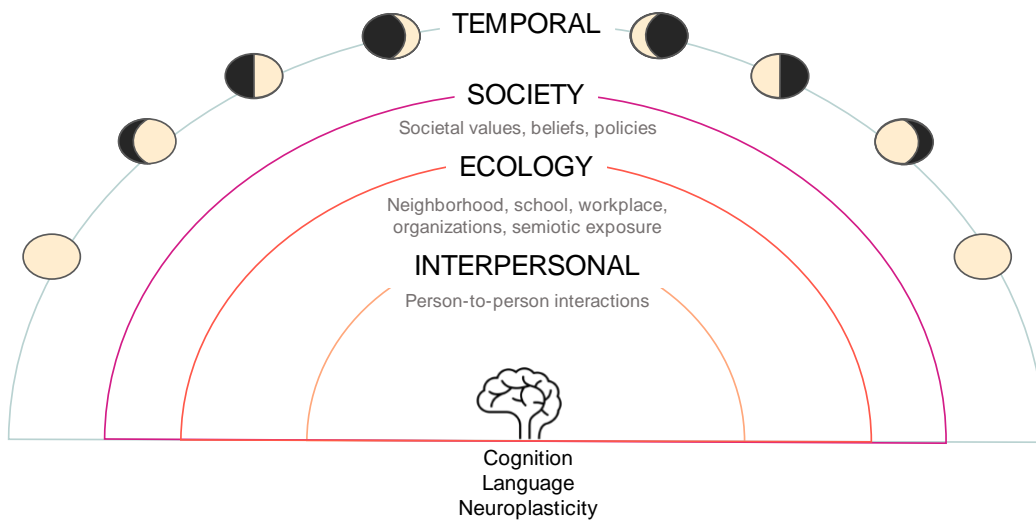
TEMPORAL

SOCIETY

Societal values, beliefs, policies

ECOLOGY

Neighborhood, school, workplace, organizations, semiotic exposure

INTERPERSONAL

Person-to-person interactions

Cognition
Language
Neuroplasticity